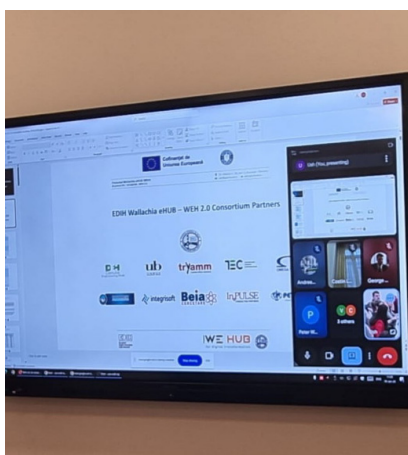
Cofinanțat de Uniunea Europeană

EDIH Wallachia eHUB – WEH 2.0 Consortium Partners

EDIH

ub

tryamm

TEC

integrisoft

Beia

InPULSE

WE HUB

(You, presenting)

Andrei...

George...

Peter M...

3 others

P